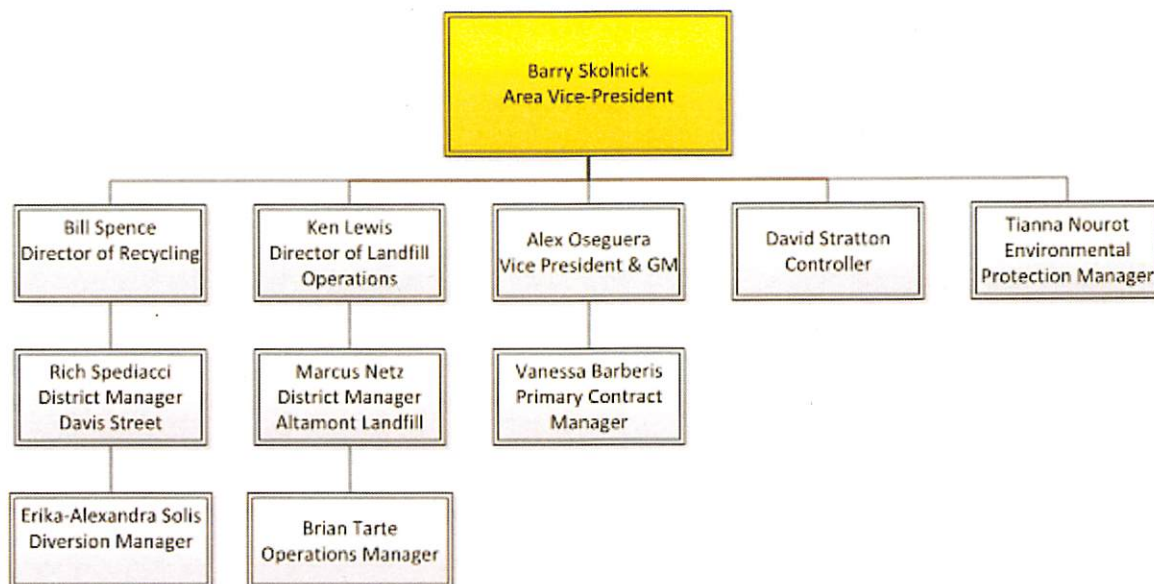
Barry Skolnick
Area Vice-President

Bill Spence
Director of Recycling

Rich Spediacci
District Manager
Davis Street

Erika-Alexandra Solis
Diversion Manager

Ken Lewis
Director of Landfill Operations

Marcus Netz
District Manager
Altamont Landfill

Brian Tarte
Operations Manager

Alex Oseguera
Vice President & GM

Vanessa Barberis
Primary Contract Manager

David Stratton
Controller

Tianna Nourot
Environmental Protection Manager